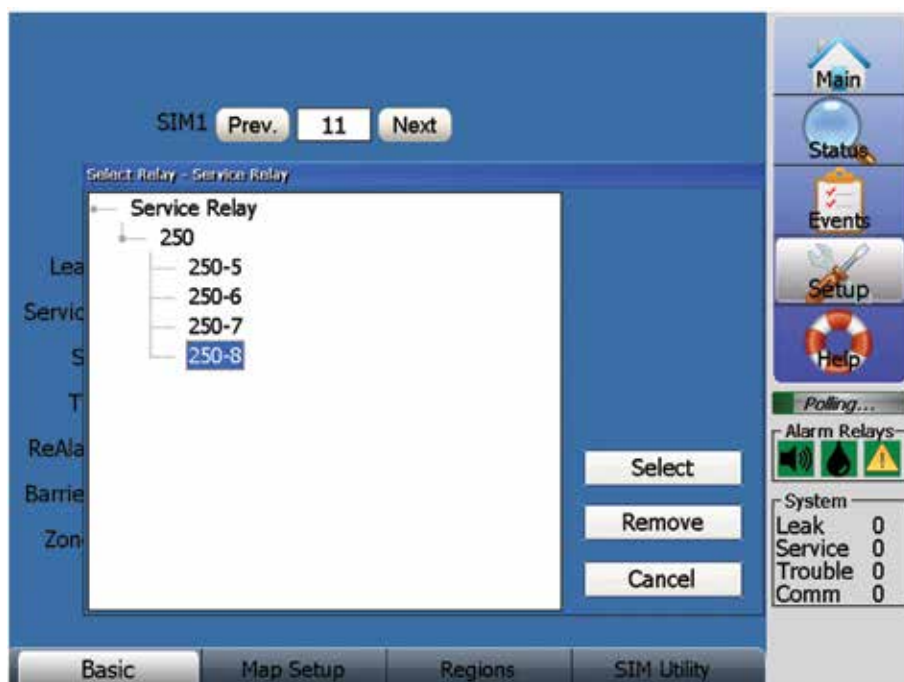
SIM1 Prev. 11 Next

Select Relay - Service Relay

Service Relay
250
250-5
250-6
250-7
250-8

Lea
Servic
S
T
ReAla
Barrie
Zon

Select
Remove
Cancel

Main
Status
Events
Setup
Help

Polling...

Alarm Relays

System
Leak 0
Service 0
Trouble 0
Comm 0

Basic
Map Setup
Regions
SIM Utility